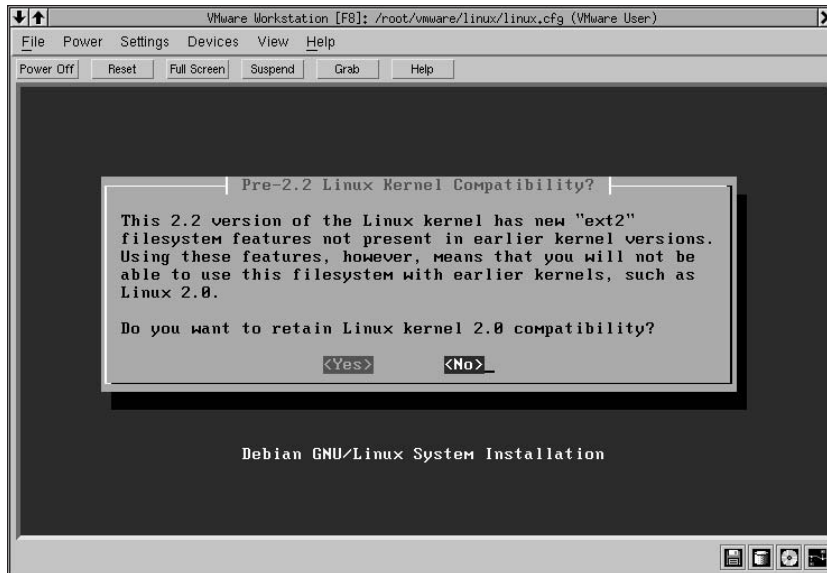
VMware Workstation [F8]: /root/vmware/linux/linux.cfg (VMware User)

File Power Settings Devices View Help

Power Off Reset Full Screen Suspend Grab Help

Pre-2.2 Linux Kernel Compatibility?

This 2.2 version of the Linux kernel has new "ext2" filesystem features not present in earlier kernel versions. Using these features, however, means that you will not be able to use this filesystem with earlier kernels, such as Linux 2.0.

Do you want to retain Linux kernel 2.0 compatibility?

<Yes> <No>

Debian GNU/Linux System Installation